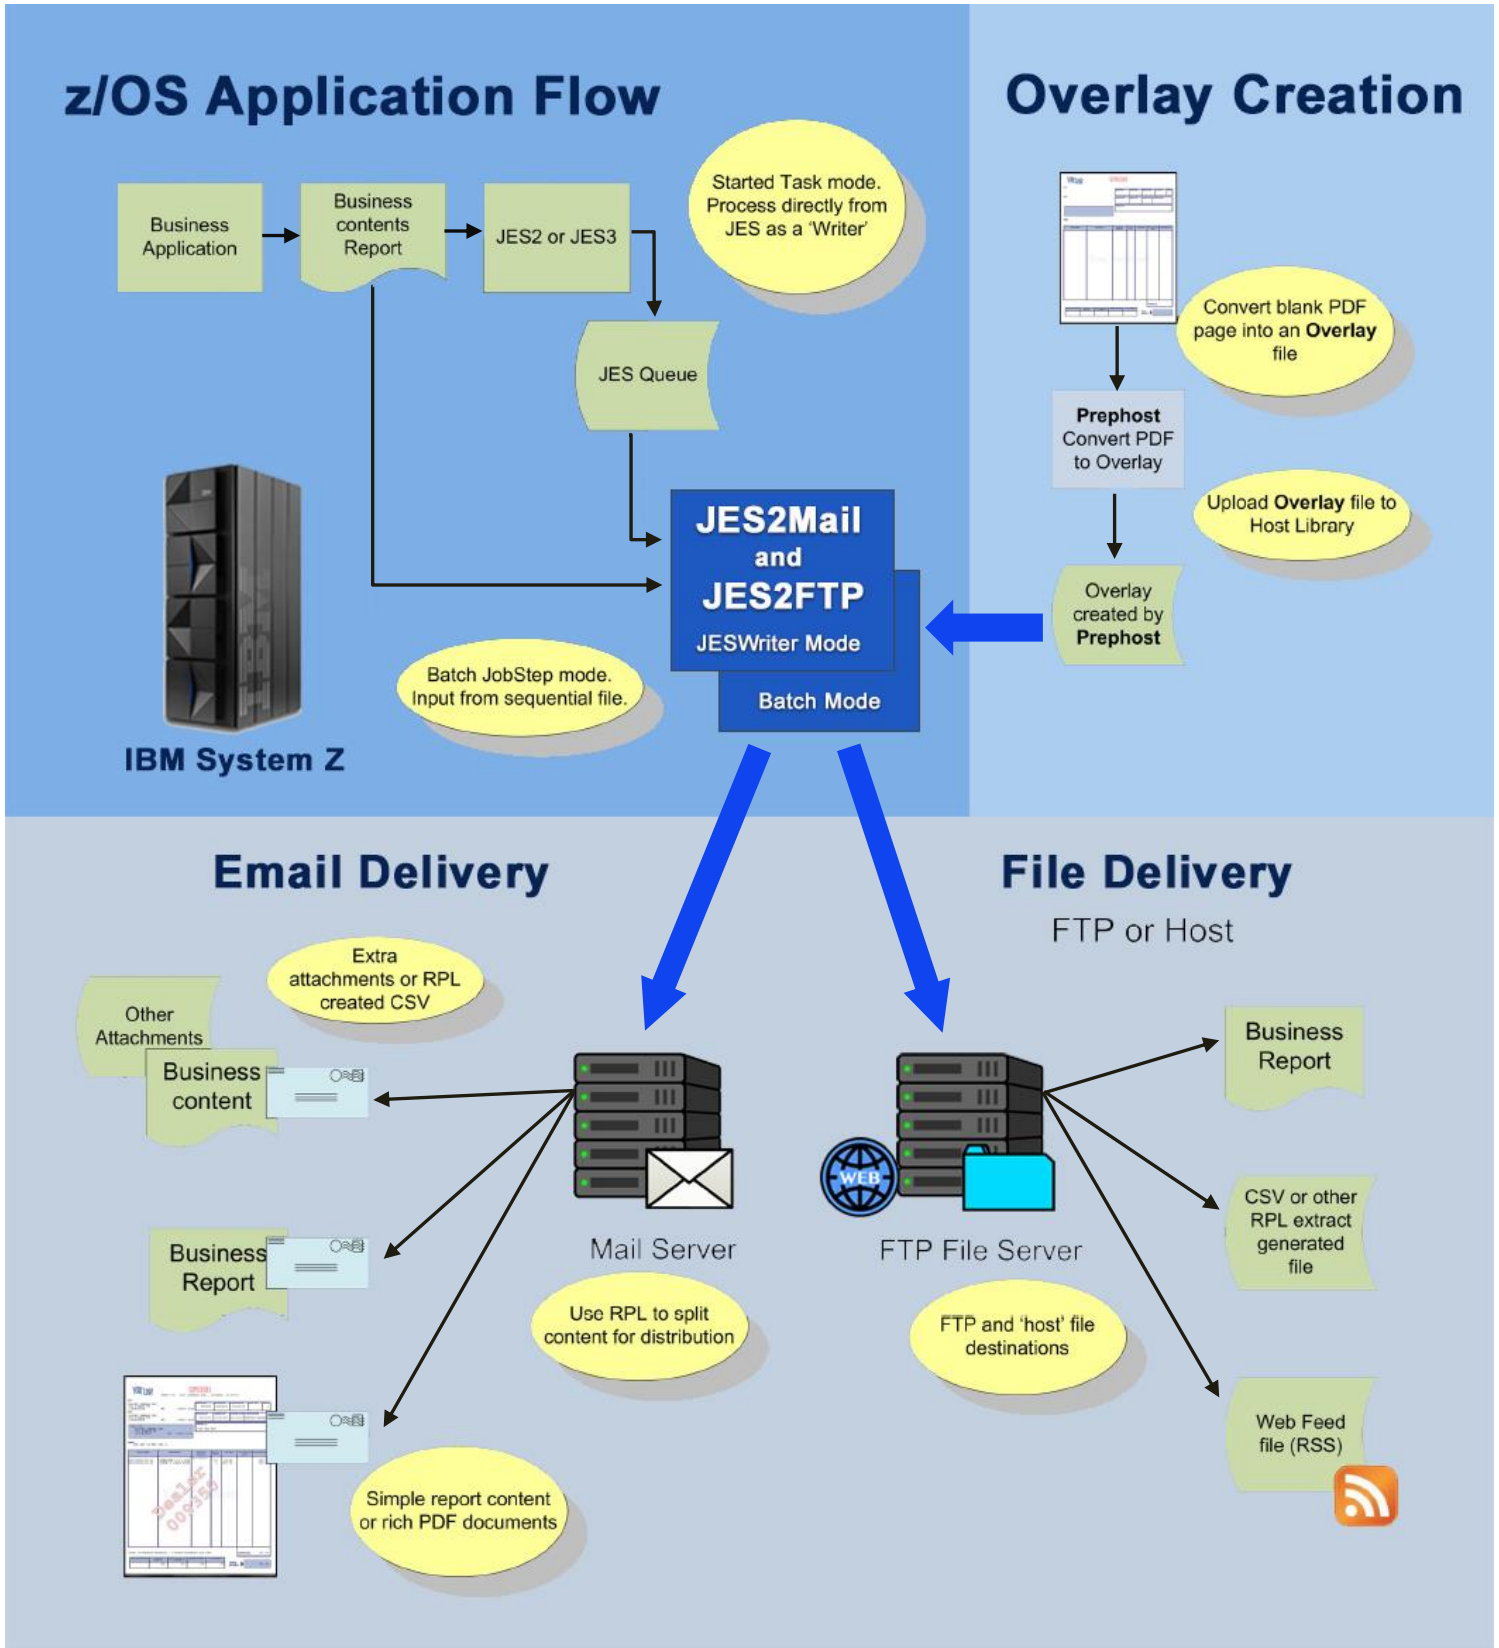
z/OS Application Flow

Business Application

Business contents Report

JES2 or JES3

Started Task mode. Process directly from JES as a 'Writer'

JES Queue

JES2Mail and JES2FTP

JESWriter Mode

Batch Mode

Batch JobStep mode. Input from sequential file.

IBM System Z

Overlay Creation

Convert blank PDF page into an Overlay file

Prephost Convert PDF to Overlay

Upload Overlay file to Host Library

Overlay created by Prephost

Email Delivery

Extra attachments or RPL created CSV

Other Attachments

Business content

Business Report

Simple report content or rich PDF documents

Mail Server

Use RPL to split content for distribution

File Delivery

FTP or Host

WEB

FTP File Server

FTP and 'host' file destinations

Business Report

CSV or other RPL extract generated file

Web Feed file (RSS)